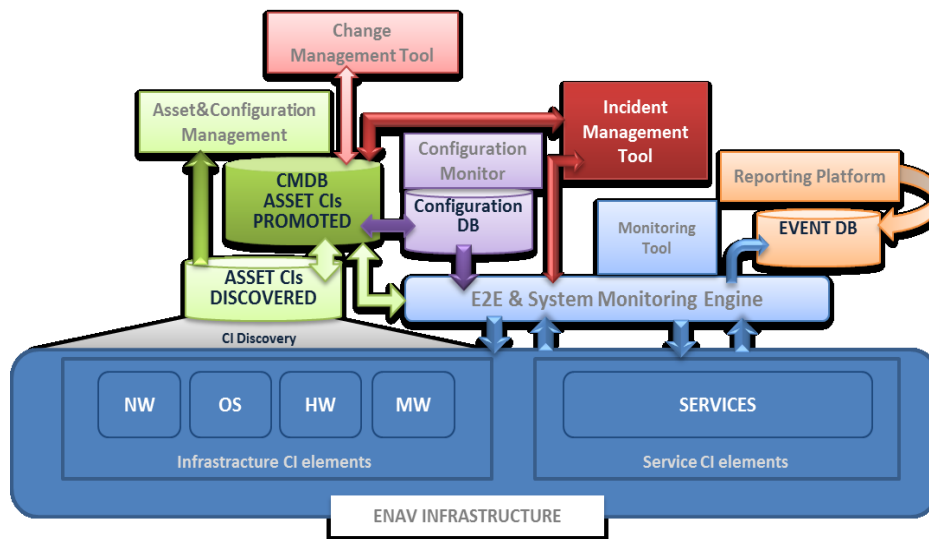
Change Management Tool

Asset&Configuration Management

Incident Management Tool

Configuration Monitor

Reporting Platform

CMDB ASSET CIs PROMOTED

Configuration DB

Monitoring Tool

EVENT DB

ASSET CIs DISCOVERED

E2E & System Monitoring Engine

CI Discovery

NW

OS

HW

MW

Infrastructure CI elements

SERVICES

Service CI elements

ENAV INFRASTRUCTURE